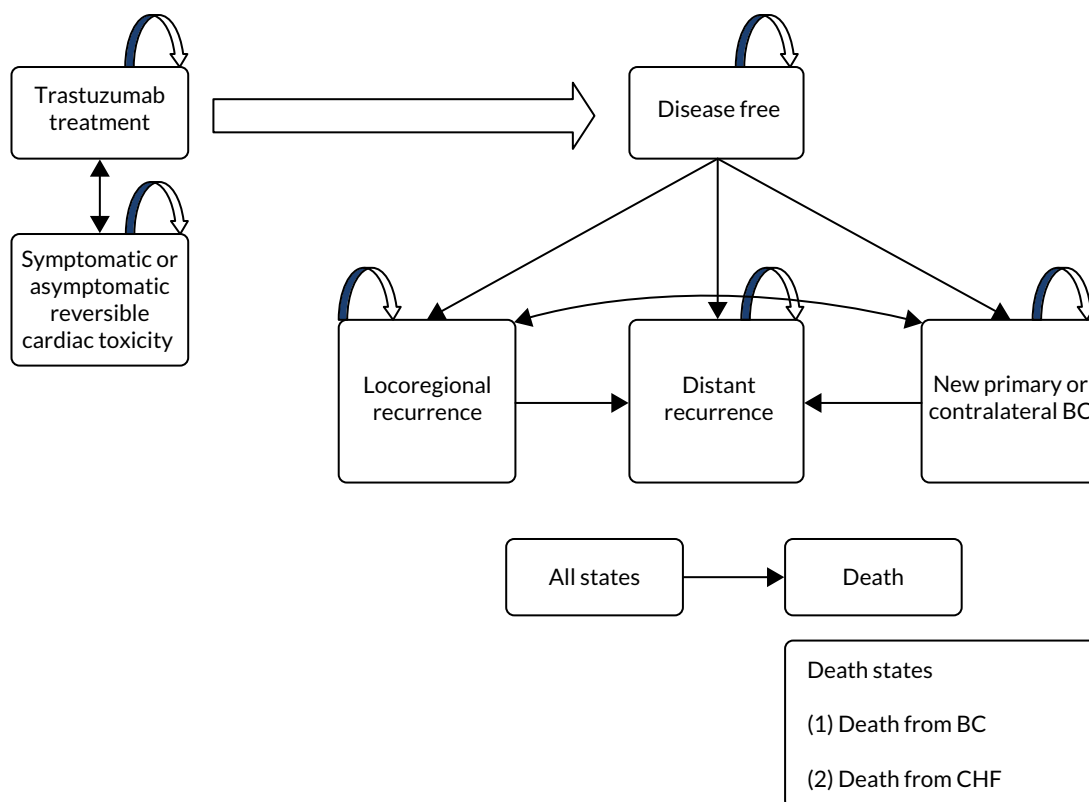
Trastuzumab treatment

Disease free

Symptomatic or asymptomatic reversible cardiac toxicity

Locoregional recurrence

Distant recurrence

New primary or contralateral BC

All states

Death

Death states

(1) Death from BC

(2) Death from CHF